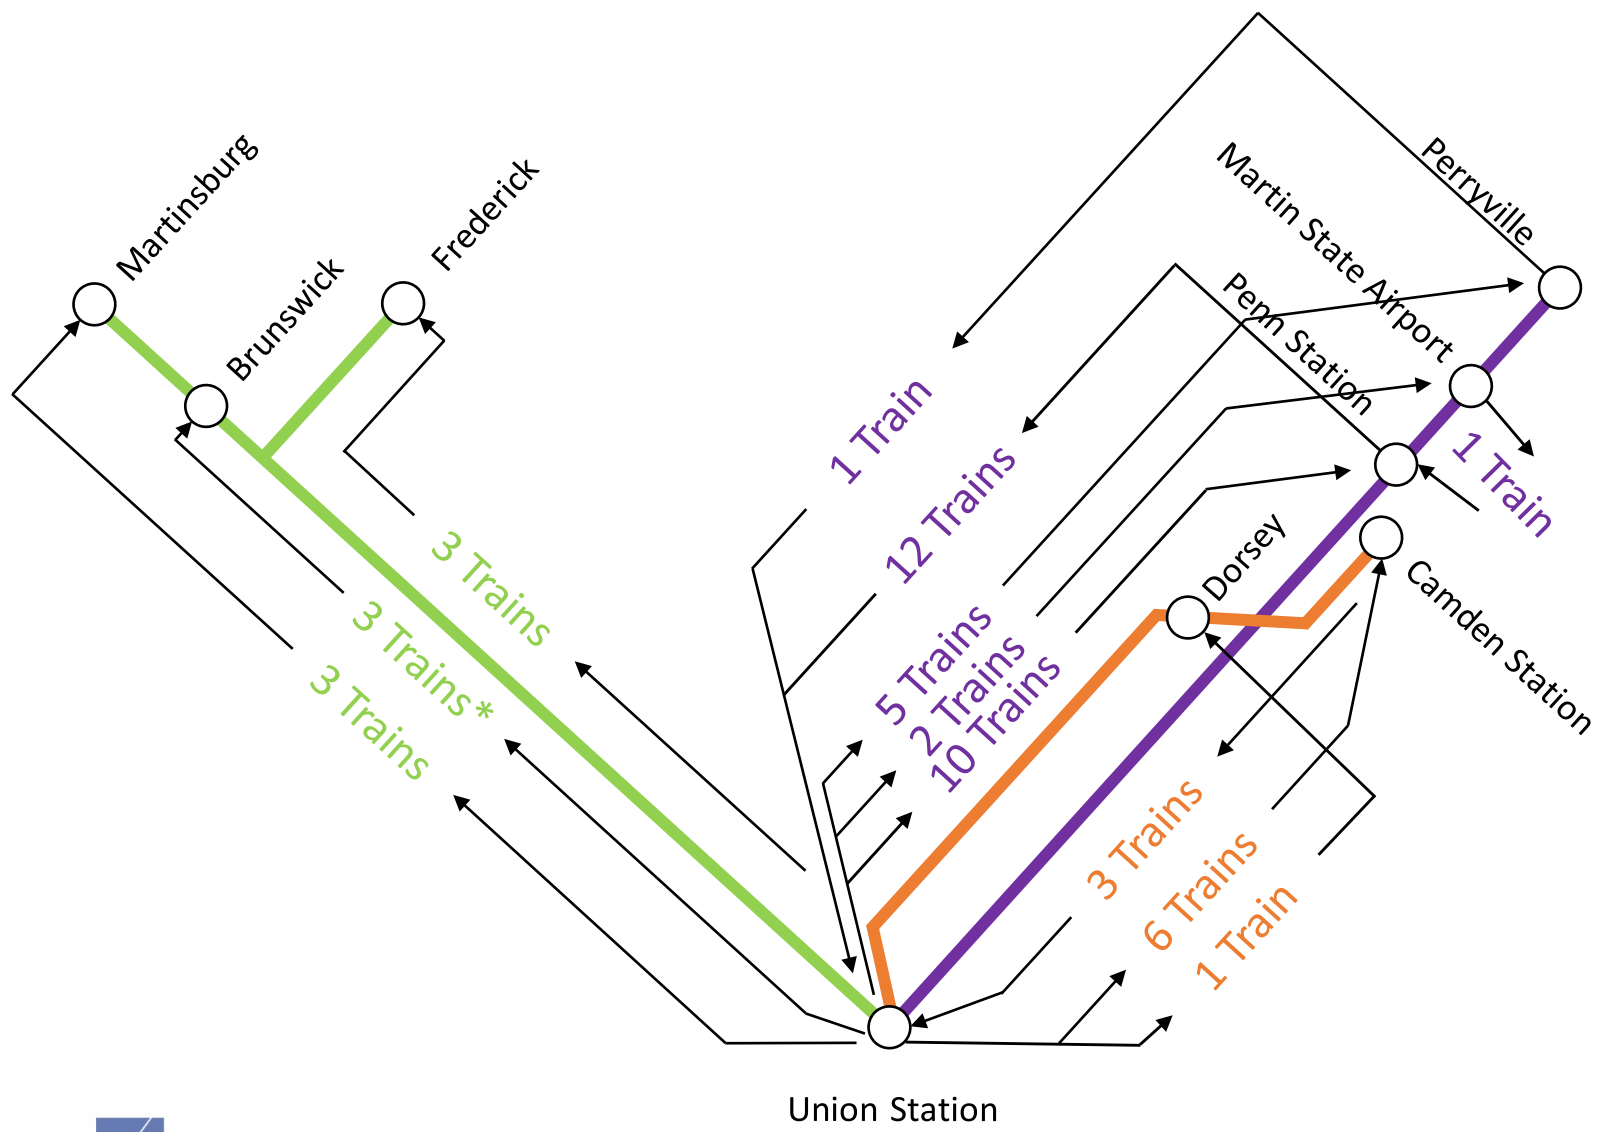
Martinsburg
Brunswick
Frederick
3 Trains
3 Trains *
3 Trains
1 Train
12 Trains
5 Trains
2 Trains
10 Trains
Perryville
Martin State Airport
Penn Station
1 Train
Dorsey
Camden Station
3 Trains
6 Trains
1 Train
Union Station